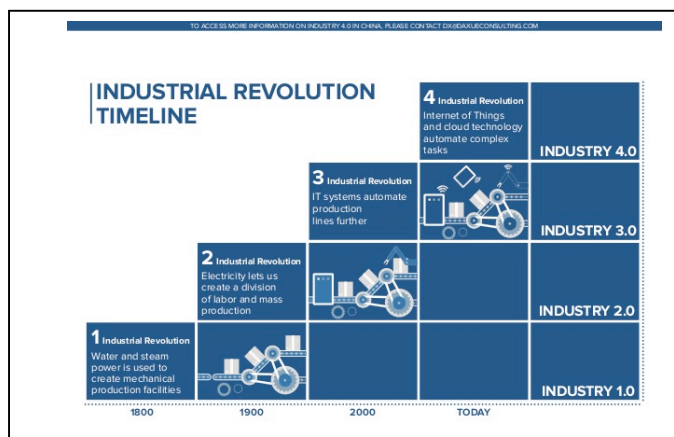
TO ACCESS MORE INFORMATION ON INDUSTRY 4.0 IN CHINA, PLEASE CONTACT DX@DAXUECONSULTING.COM

INDUSTRIAL REVOLUTION TIMELINE

4 Industrial Revolution
Internet of Things and cloud technology automate complex tasks

INDUSTRY 4.0

3 Industrial Revolution
IT systems automate production lines further

INDUSTRY 3.0

2 Industrial Revolution
Electricity lets us create a division of labor and mass production

INDUSTRY 2.0

1 Industrial Revolution
Water and steam power is used to create mechanical production facilities

INDUSTRY 1.0

1800 1900 2000 TODAY